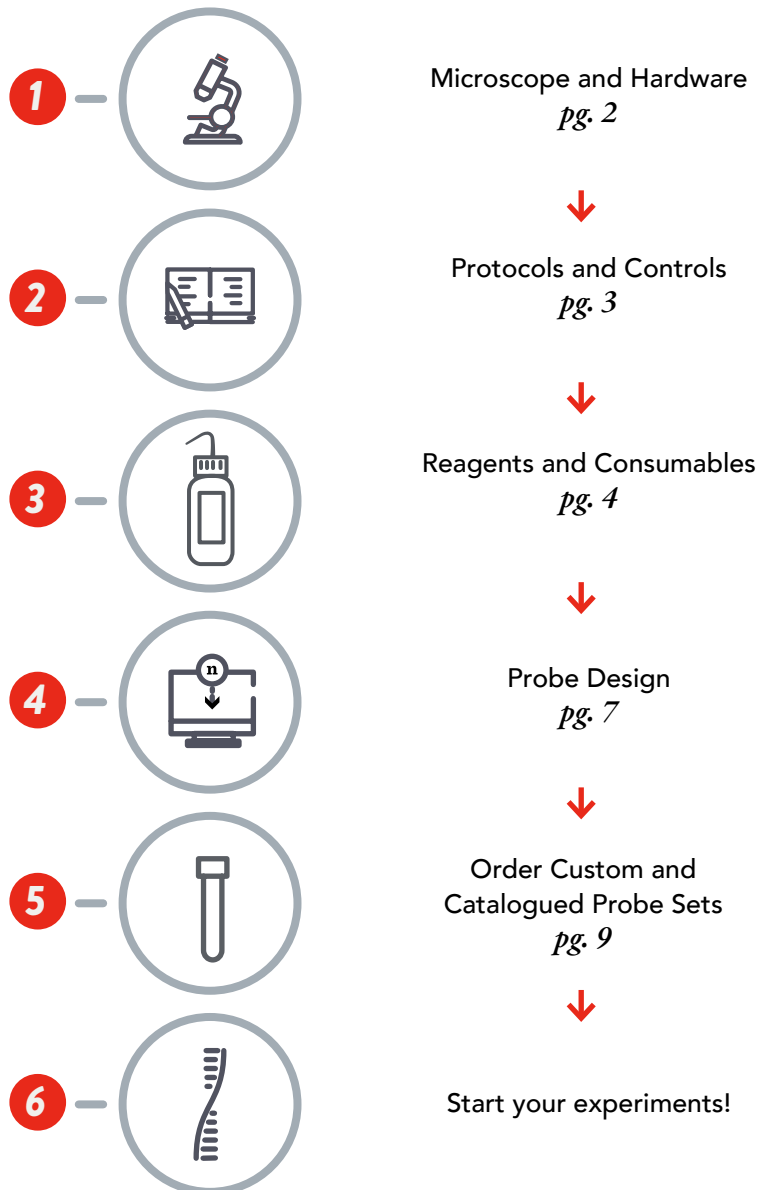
1

Microscope and Hardware
pg. 2

2

Protocols and Controls
pg. 3

3

Reagents and Consumables
pg. 4

4

n

Probe Design
pg. 7

5

Order Custom and Catalogued Probe Sets
pg. 9

6

Start your experiments!